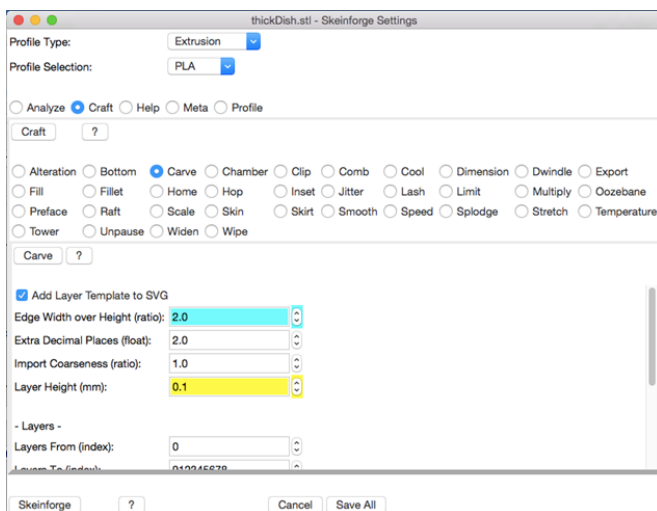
thickDish.stl - Skeinforge Settings

Profile Type: Extrusion

Profile Selection: PLA

Analyze Craft Help Meta Profile

Craft ?

Alteration Bottom Carve Chamber Clip Comb Cool Dimension Dwindle Export
Fill Fillet Home Hop Inset Jitter Lash Limit Multiply Oozebane
Preface Raft Scale Skin Skirt Smooth Speed Splodge Stretch Temperature
Tower Unpause Widen Wipe

Carve ?

Add Layer Template to SVG

| | |
|---|---|
| Edge Width over Height (ratio): | 2.0 |
| Extra Decimal Places (float): | 2.0 |
| Import Coarseness (ratio): | 1.0 |
| Layer Height (mm): | 0.1 |

- Layers -

| | |
|---|---|
| Layers From (index): | 0 |
| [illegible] | 912345678 |

Skeinforge ? Cancel Save All